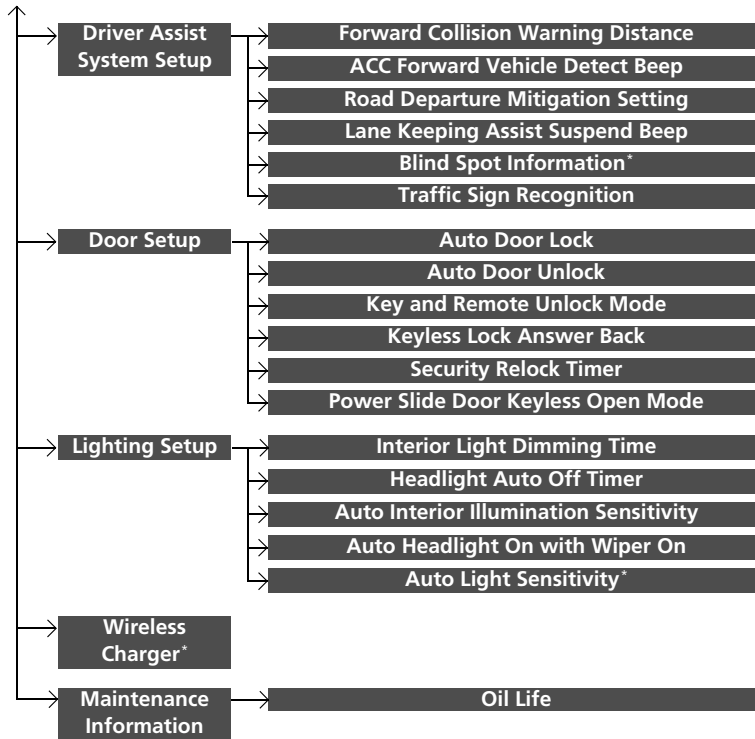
Driver Assist System Setup

Forward Collision Warning Distance

ACC Forward Vehicle Detect Beep

Road Departure Mitigation Setting

Lane Keeping Assist Suspend Beep

Blind Spot Information*

Traffic Sign Recognition

Door Setup

Auto Door Lock

Auto Door Unlock

Key and Remote Unlock Mode

Keyless Lock Answer Back

Security Relock Timer

Power Slide Door Keyless Open Mode

Lighting Setup

Interior Light Dimming Time

Headlight Auto Off Timer

Auto Interior Illumination Sensitivity

Auto Headlight On with Wiper On

Auto Light Sensitivity*

Wireless Charger*

Maintenance Information

Oil Life